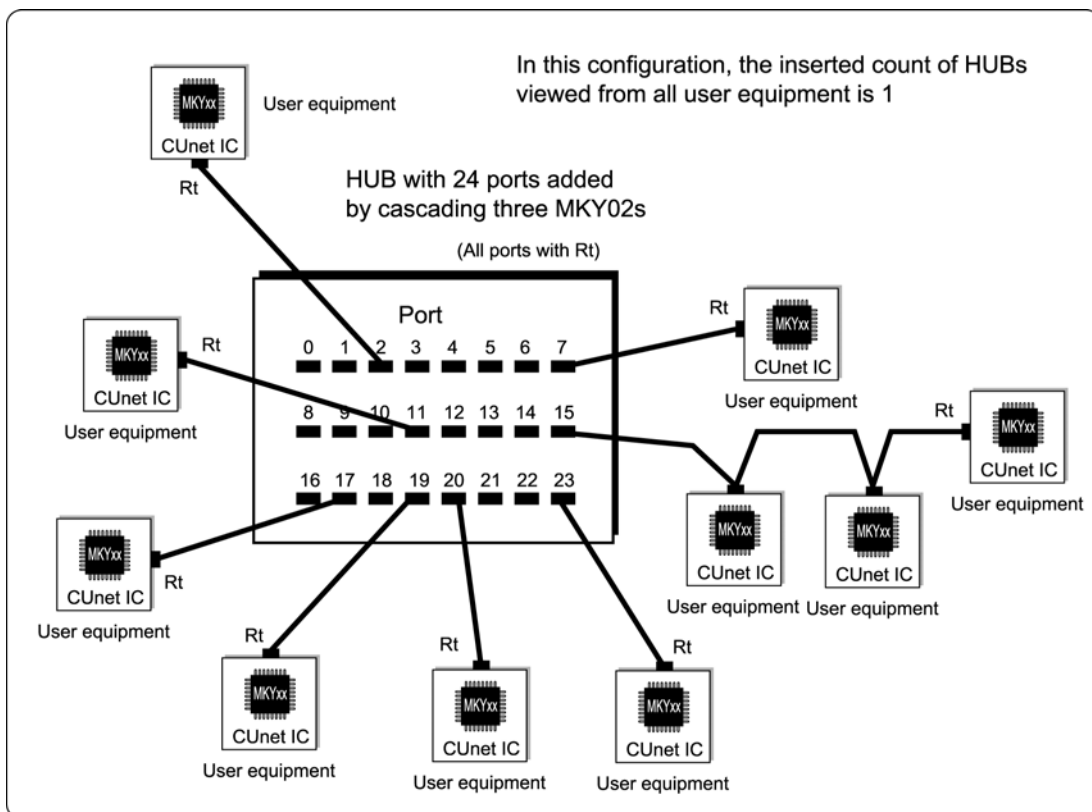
In this configuration, the inserted count of HUBs viewed from all user equipment is 1

MKYxx
CUnet IC
User equipment
Rt

HUB with 24 ports added by cascading three MKY02s

(All ports with Rt)

Port

0 1 2 3 4 5 6 7
8 9 10 11 12 13 14 15
16 17 18 19 20 21 22 23

Rt
MKYxx
CUnet IC
User equipment

Rt
MKYxx
CUnet IC
User equipment

Rt
MKYxx
CUnet IC
User equipment

MKYxx
CUnet IC
User equipment

MKYxx
CUnet IC
User equipment

MKYxx
CUnet IC
Rt
User equipment

Rt
MKYxx
CUnet IC
User equipment

Rt
MKYxx
CUnet IC
User equipment

Rt
MKYxx
CUnet IC
User equipment